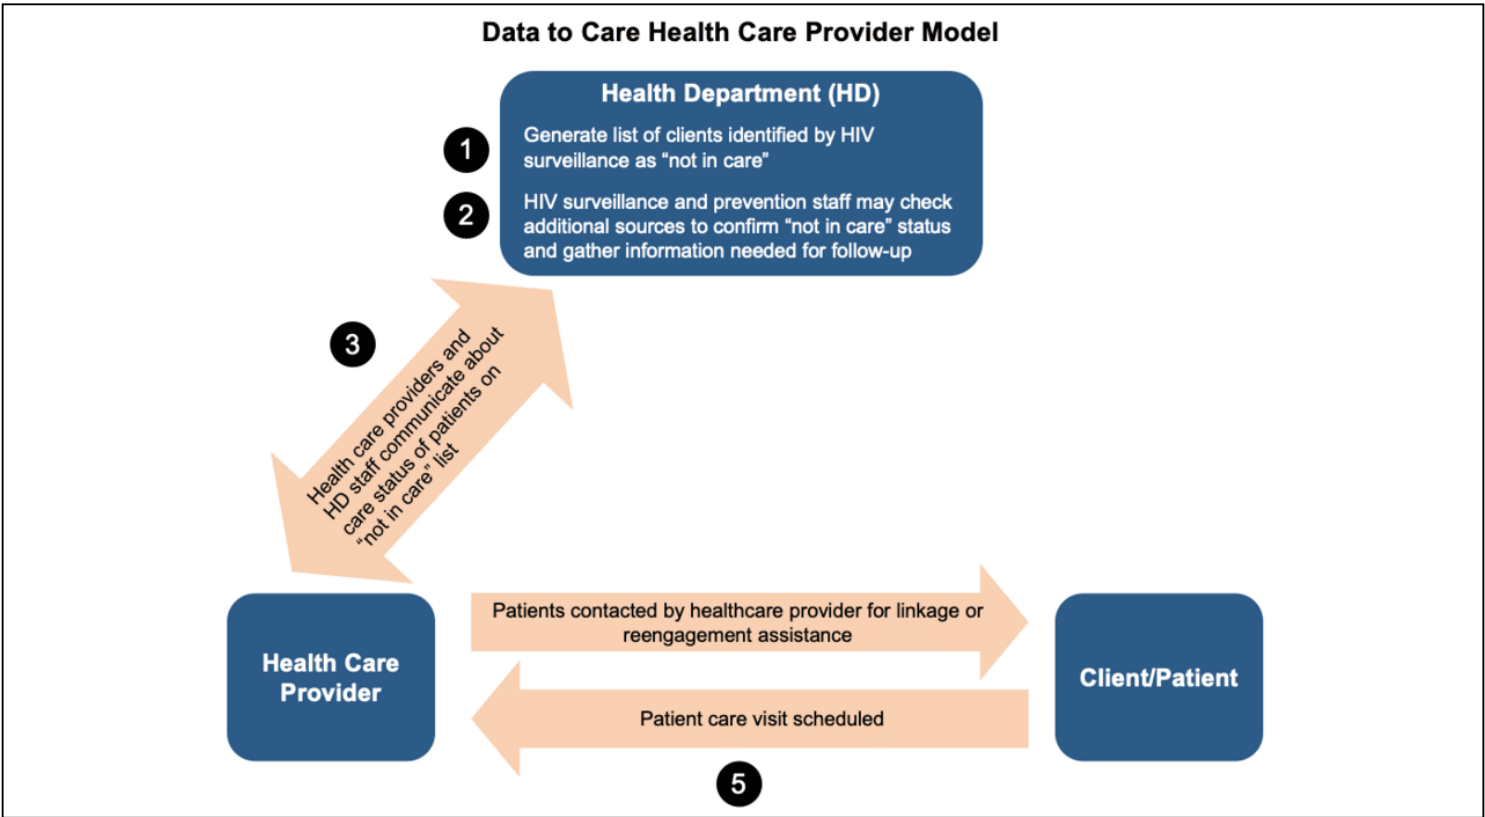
Data to Care Health Care Provider Model

Health Department (HD)

1

Generate list of clients identified by HIV surveillance as "not in care"

2

HIV surveillance and prevention staff may check additional sources to confirm "not in care" status and gather information needed for follow-up

3

Health care providers and HD staff communicate about care status of patients on "not in care" list

Health Care Provider

Patients contacted by healthcare provider for linkage or reengagement assistance

Client/Patient

Patient care visit scheduled

5